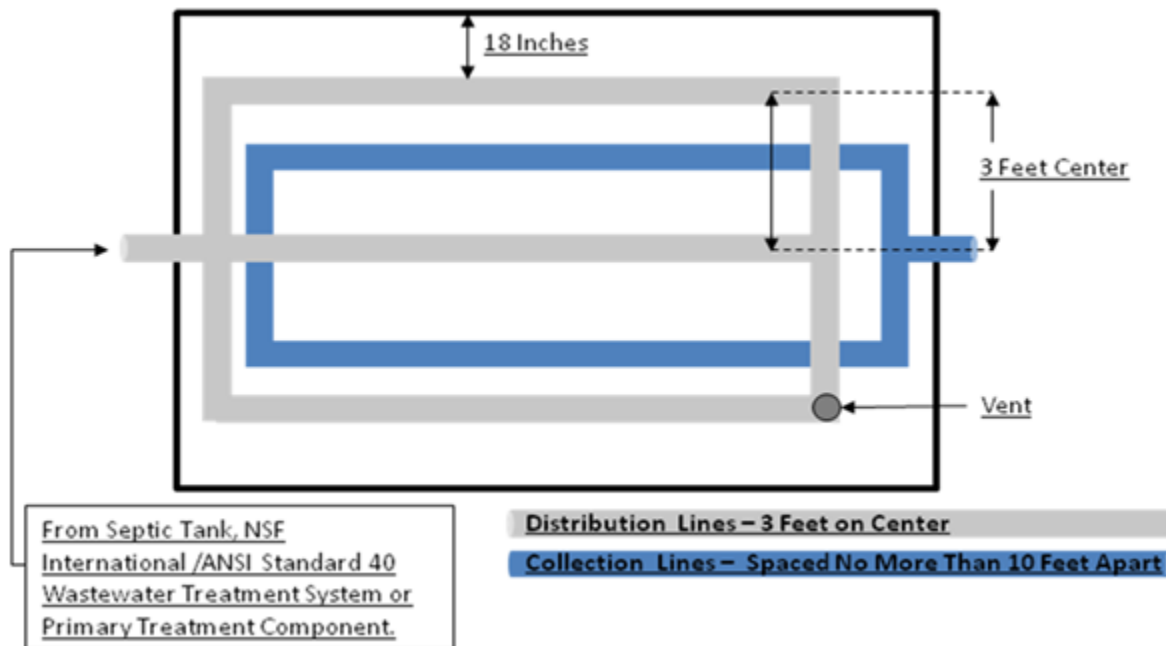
18 Inches

3 Feet Center

Vent

From Septic Tank, NSF International /ANSI Standard 40 Wastewater Treatment System or Primary Treatment Component.

Distribution Lines – 3 Feet on Center

Collection Lines – Spaced No More Than 10 Feet Apart